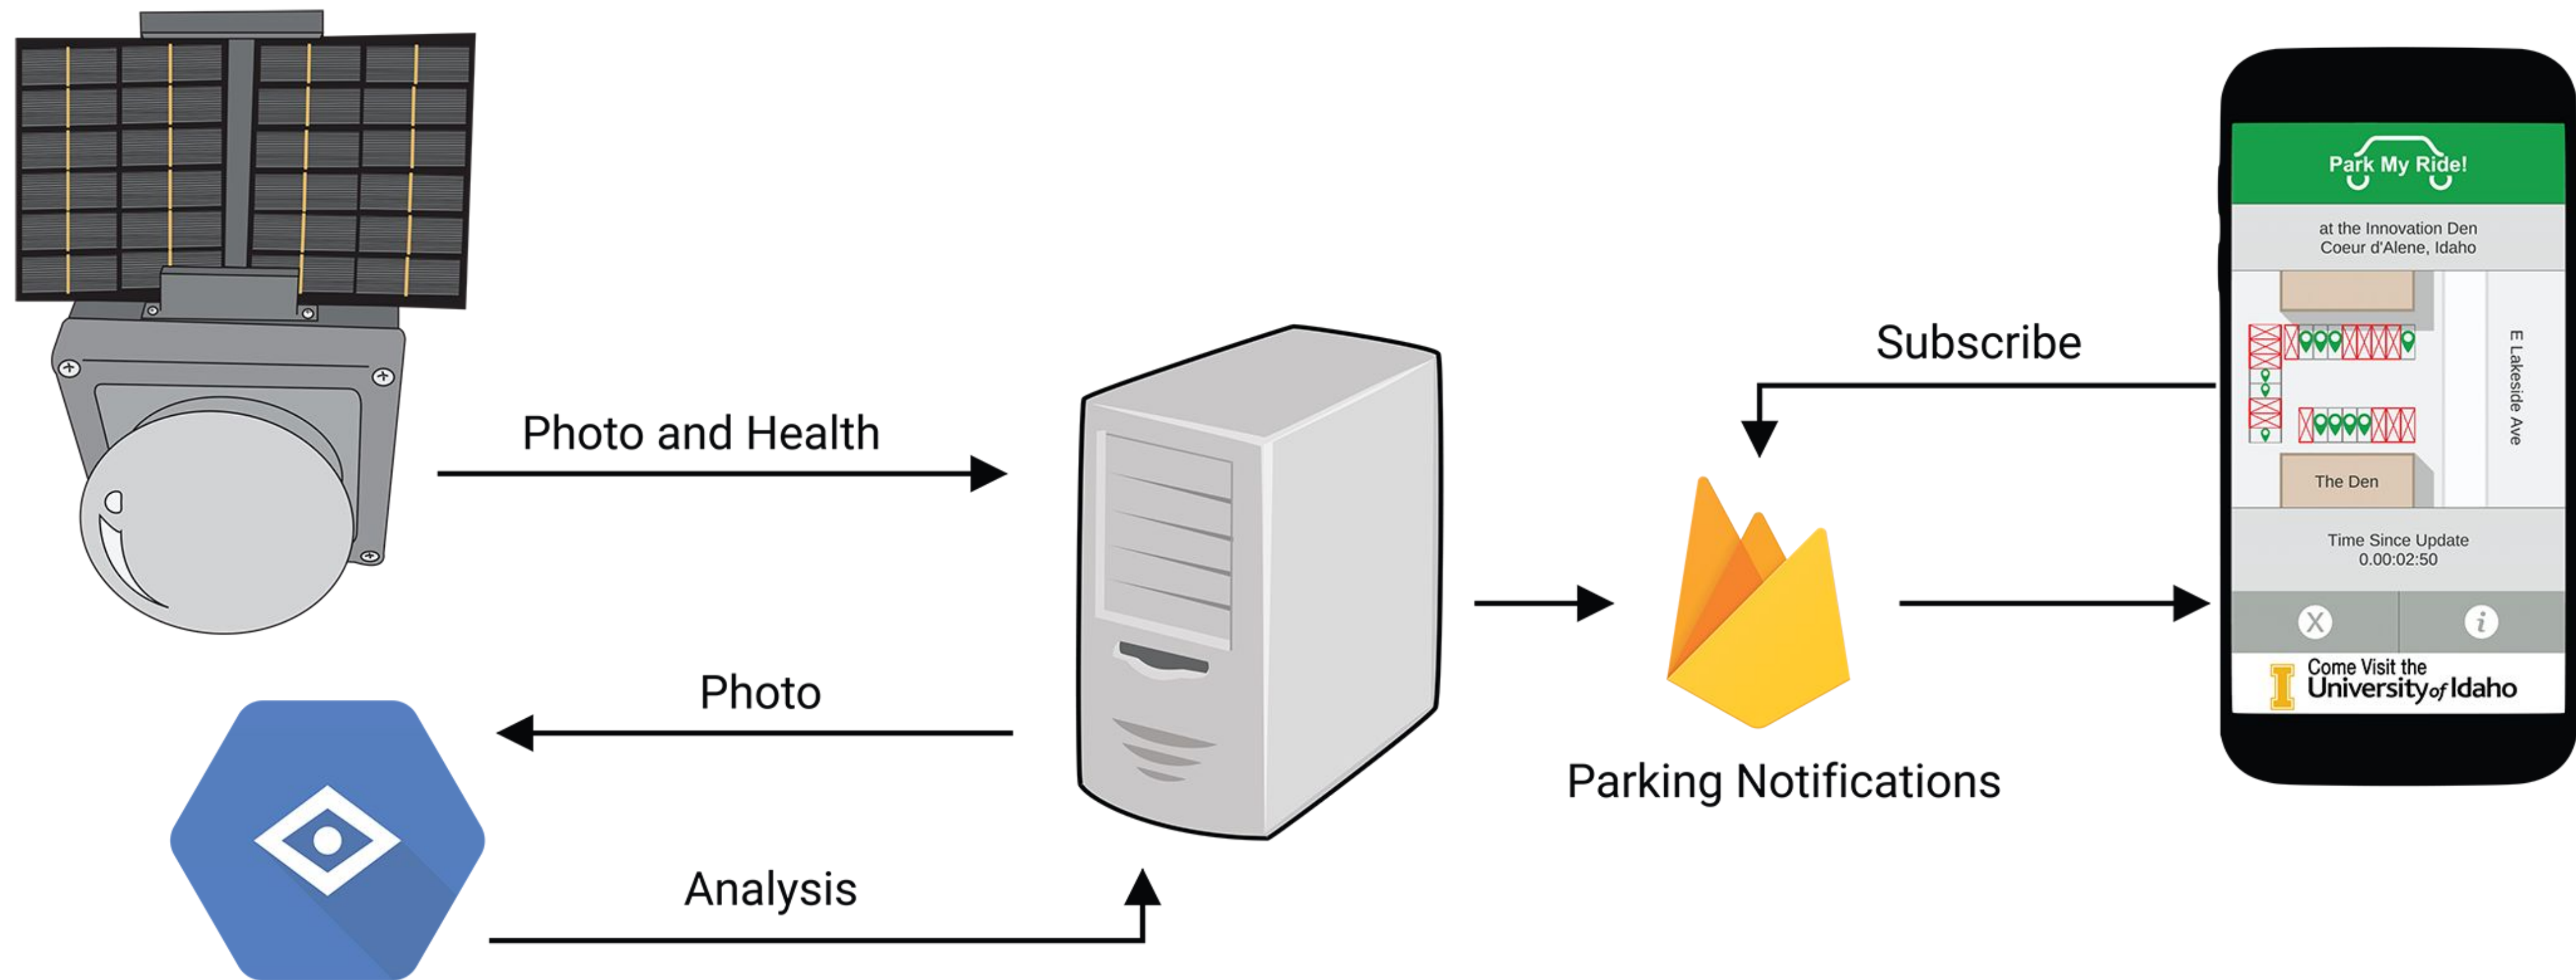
Photo and Health

Photo

Analysis

Subscribe

Parking Notifications

Park My Ride!

at the Innovation Den
Coeur d'Alene, Idaho

E Lakeside Ave

The Den

Time Since Update
0.00:02:50

Come Visit the
University of Idaho